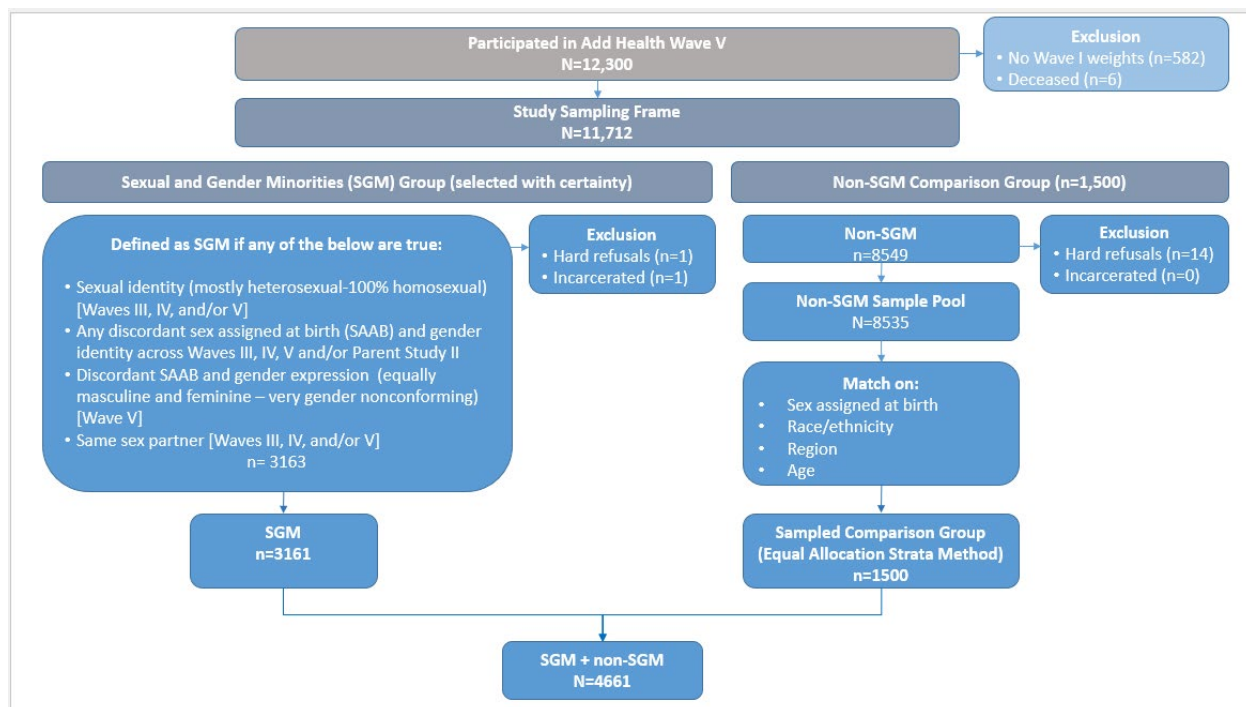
Participated in Add Health Wave V
N=12,300

Exclusion
• No Wave I weights (n=582)
• Deceased (n=6)

Study Sampling Frame
N=11,712

Sexual and Gender Minorities (SGM) Group (selected with certainty)

Defined as SGM if any of the below are true:

• Sexual identity (mostly heterosexual-100% homosexual) [Waves III, IV, and/or V]
• Any discordant sex assigned at birth (SAAB) and gender identity across Waves III, IV, V and/or Parent Study II
• Discordant SAAB and gender expression (equally masculine and feminine – very gender nonconforming) [Wave V]
• Same sex partner [Waves III, IV, and/or V]
n= 3163

Exclusion
• Hard refusals (n=1)
• Incarcerated (n=1)

SGM
n=3161

Non-SGM Comparison Group (n=1,500)

Non-SGM
n=8549

Exclusion
• Hard refusals (n=14)
• Incarcerated (n=0)

Non-SGM Sample Pool
N=8535

Match on:
• Sex assigned at birth
• Race/ethnicity
• Region
• Age

Sampled Comparison Group
(Equal Allocation Strata Method)
n=1500

SGM + non-SGM
N=4661